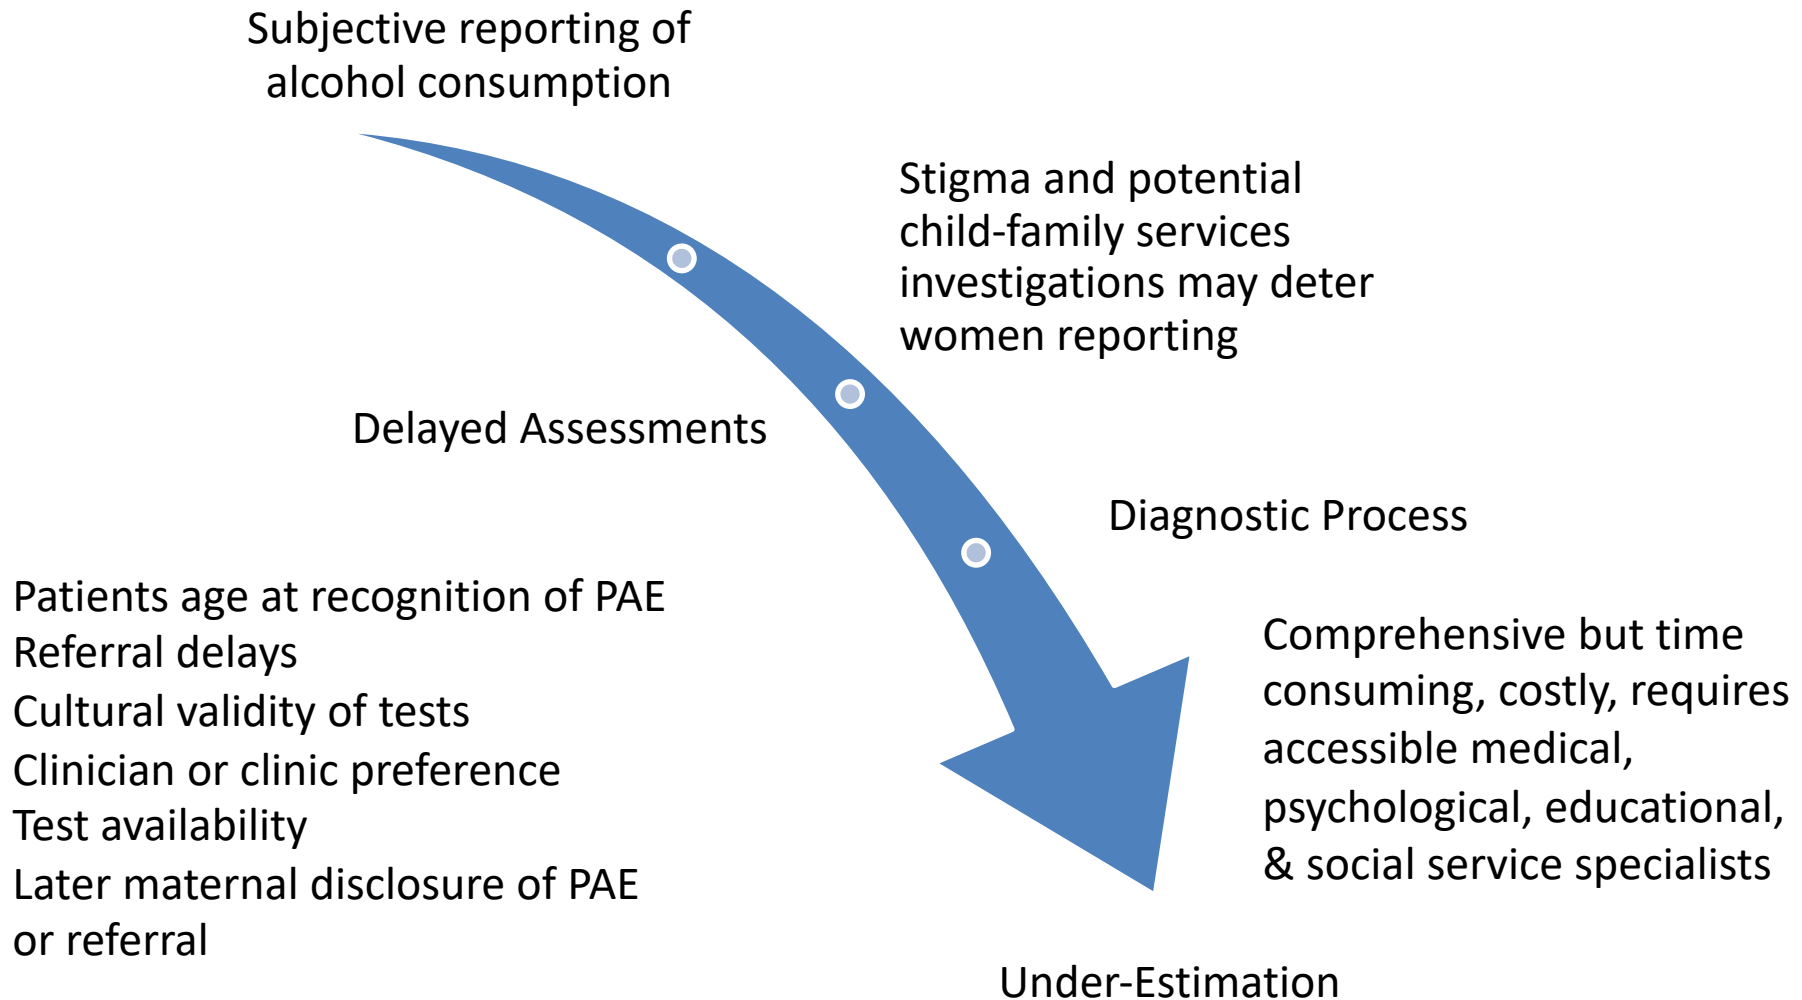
Subjective reporting of alcohol consumption

Stigma and potential child-family services investigations may deter women reporting

Delayed Assessments

Diagnostic Process

Patients age at recognition of PAE
Referral delays
Cultural validity of tests
Clinician or clinic preference
Test availability
Later maternal disclosure of PAE or referral

Comprehensive but time consuming, costly, requires accessible medical, psychological, educational, & social service specialists

Under-Estimation